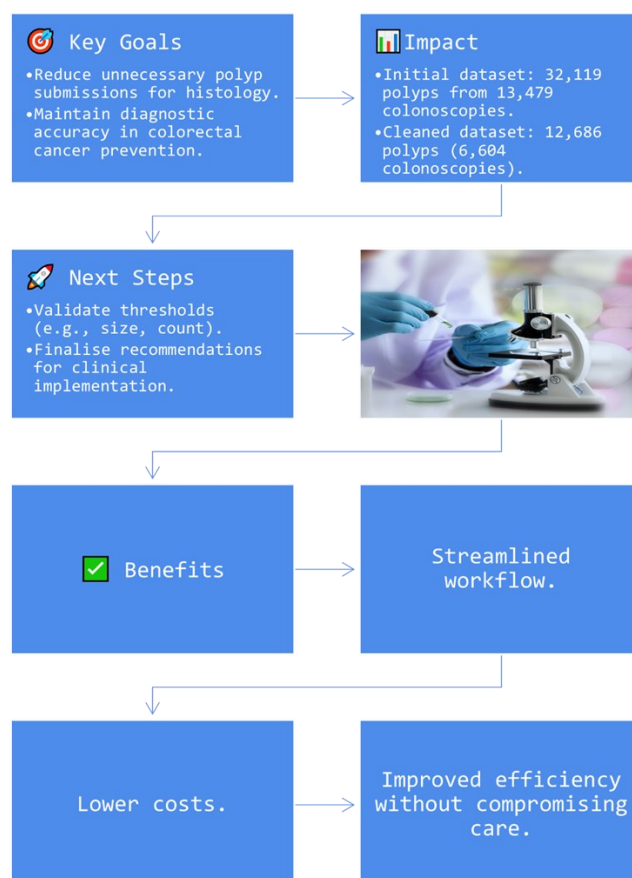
🎯 Key Goals

•Reduce unnecessary polyp submissions for histology.
•Maintain diagnostic accuracy in colorectal cancer prevention.

📊 Impact

•Initial dataset: 32,119 polyps from 13,479 colonoscopies.
•Cleaned dataset: 12,686 polyps (6,604 colonoscopies).

🚀 Next Steps

•Validate thresholds (e.g., size, count).
•Finalise recommendations for clinical implementation.

✅ Benefits

Streamlined workflow.

Lower costs.

Improved efficiency without compromising care.